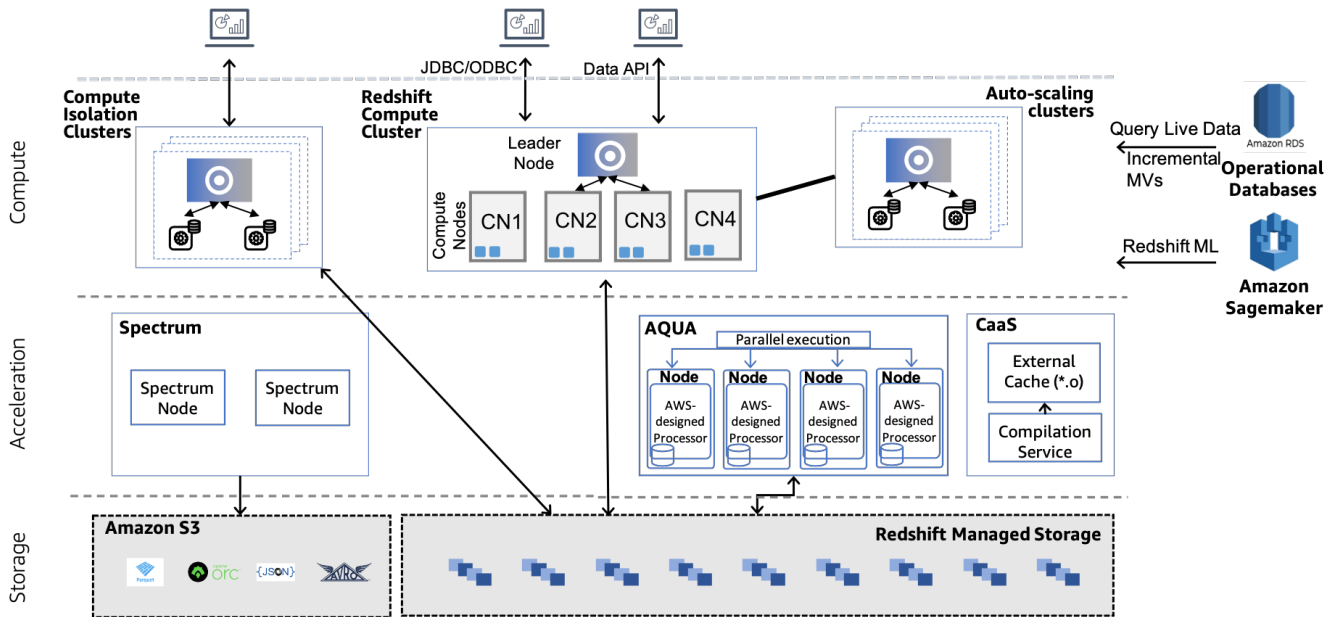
Compute

Compute Isolation Clusters

JDBC/ODBC

Data API

Redshift Compute Cluster

Leader Node

Compute Nodes

CN1

CN2

CN3

CN4

Auto-scaling clusters

Query Live Data

Amazon RDS

Incremental MVs

Operational Databases

Redshift ML

Amazon Sagemaker

Acceleration

Spectrum

Spectrum Node

Spectrum Node

AQUA

Parallel execution

Node

AWS-designed Processor

Node

AWS-designed Processor

Node

AWS-designed Processor

Node

AWS-designed Processor

CaaS

External Cache (*.o)

Compilation Service

Storage

Amazon S3

Parquet

orc

{JSON}

AVRO

Redshift Managed Storage